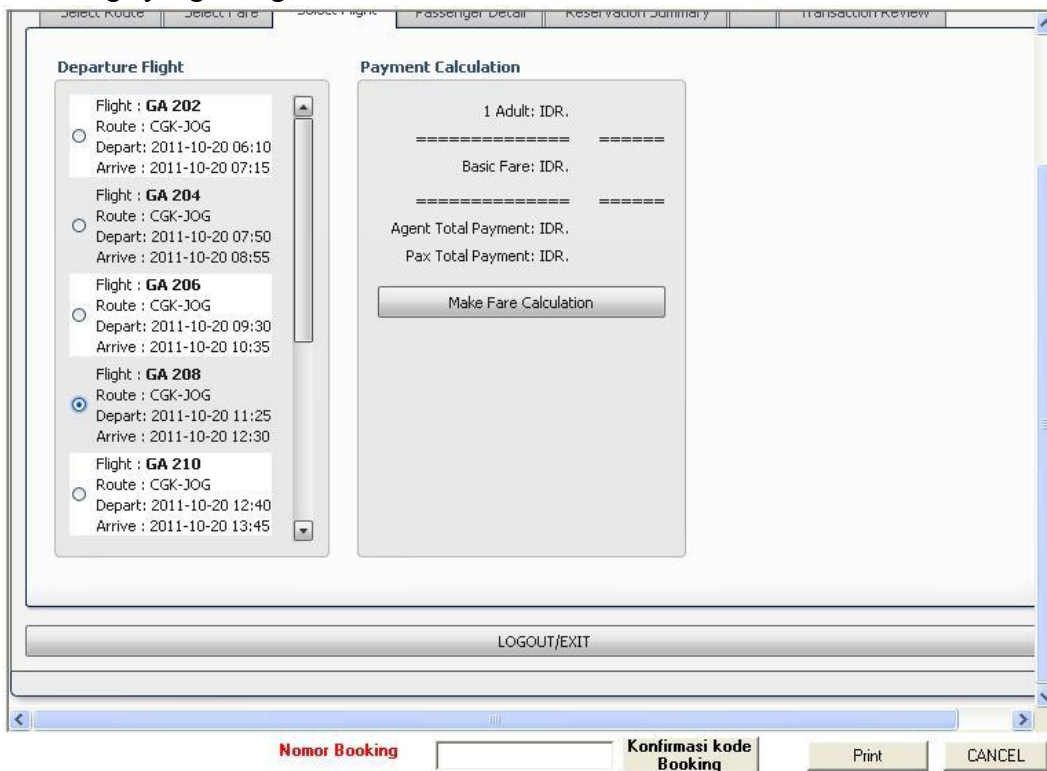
Select Route | Select Fare | Select Flight | Passenger Detail | Reservation Summary | | Transaction Review

Departure Flight

Flight : **GA 202**
Route : CGK-JOG
Depart: 2011-10-20 06:10
Arrive : 2011-10-20 07:15

Flight : **GA 204**
Route : CGK-JOG
Depart: 2011-10-20 07:50
Arrive : 2011-10-20 08:55

Flight : **GA 206**
Route : CGK-JOG
Depart: 2011-10-20 09:30
Arrive : 2011-10-20 10:35

Flight : **GA 208**
Route : CGK-JOG
Depart: 2011-10-20 11:25
Arrive : 2011-10-20 12:30

Flight : **GA 210**
Route : CGK-JOG
Depart: 2011-10-20 12:40
Arrive : 2011-10-20 13:45

Payment Calculation

1 Adult: IDR.
============== ======
Basic Fare: IDR.
============== ======
Agent Total Payment: IDR.
Pax Total Payment: IDR.

Make Fare Calculation

LOGOUT/EXIT

Nomor Booking

Konfirmasi kode Booking

Print

CANCEL